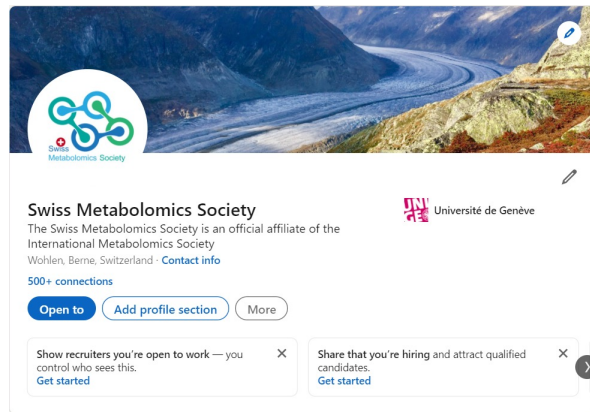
Swiss Metabolomics Society

Swiss Metabolomics Society
The Swiss Metabolomics Society is an official affiliate of the International Metabolomics Society
Wohlen, Berne, Switzerland · Contact info
500+ connections

Université de Genève

Open to
Add profile section
More

Show recruiters you're open to work — you control who sees this.
Get started
×

Share that you're hiring and attract qualified candidates.
Get started
×